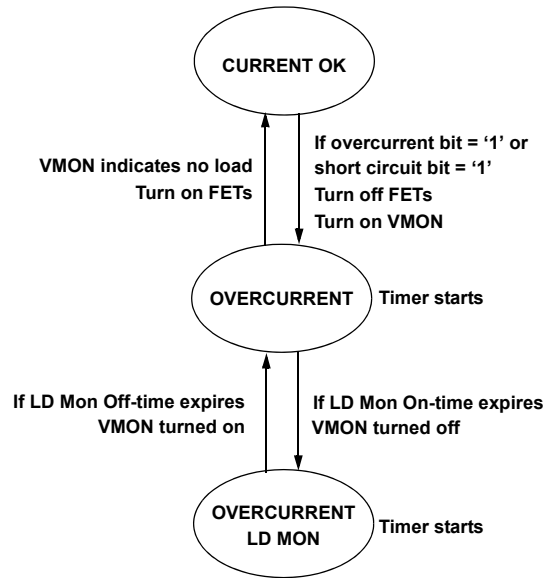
CURRENT OK

VMON indicates no load
Turn on FETs

If overcurrent bit = ‘1’ or
short circuit bit = ‘1’
Turn off FETs
Turn on VMON

OVERCURRENT

Timer starts

If LD Mon Off-time expires
VMON turned on

If LD Mon On-time expires
VMON turned off

OVERCURRENT
LD MON

Timer starts